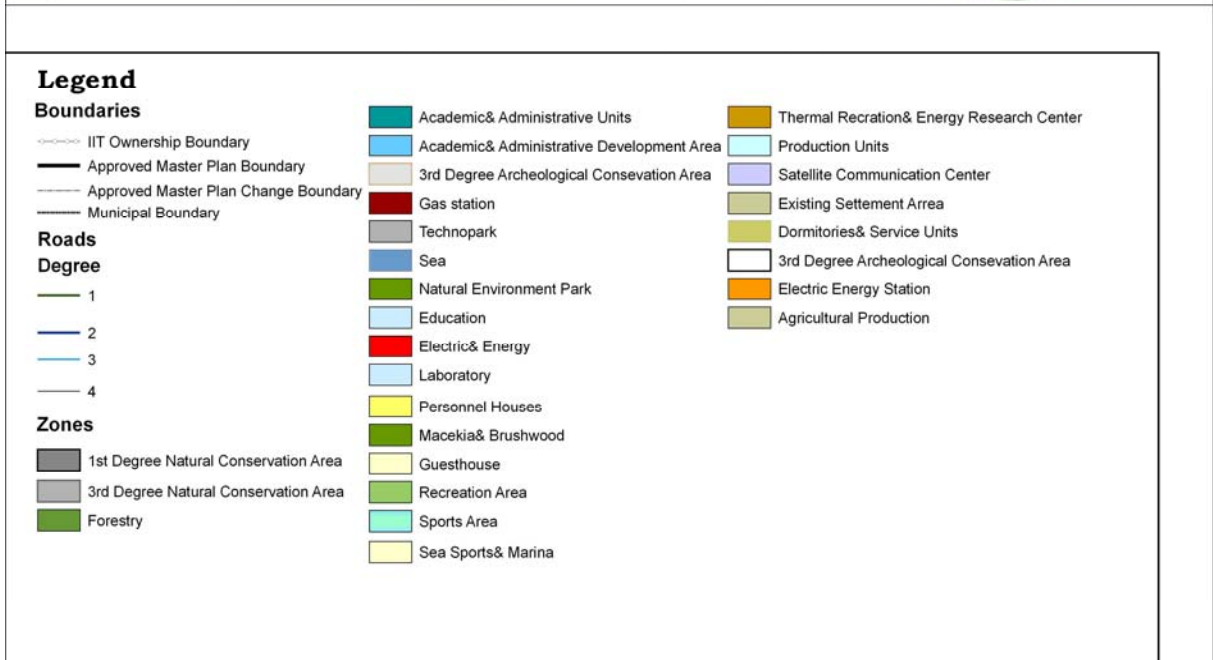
Legend
Boundaries
IIT Ownership Boundary
Approved Master Plan Boundary
Approved Master Plan Change Boundary
Municipal Boundary
Roads
Degree
1
2
3
4
Zones
1st Degree Natural Conservation Area
3rd Degree Natural Conservation Area
Forestry

Academic& Administrative Units
Academic& Administrative Development Area
3rd Degree Archeological Consevation Area
Gas station
Technopark
Sea
Natural Environment Park
Education
Electric& Energy
Laboratory
Personnel Houses
Macekia& Brushwood
Guesthouse
Recreation Area
Sports Area
Sea Sports& Marina

Thermal Recration& Energy Research Center
Production Units
Satellite Communication Center
Existing Settement Arrea
Dormitories& Service Units
3rd Degree Archeological Consevation Area
Electric Energy Station
Agricultural Production